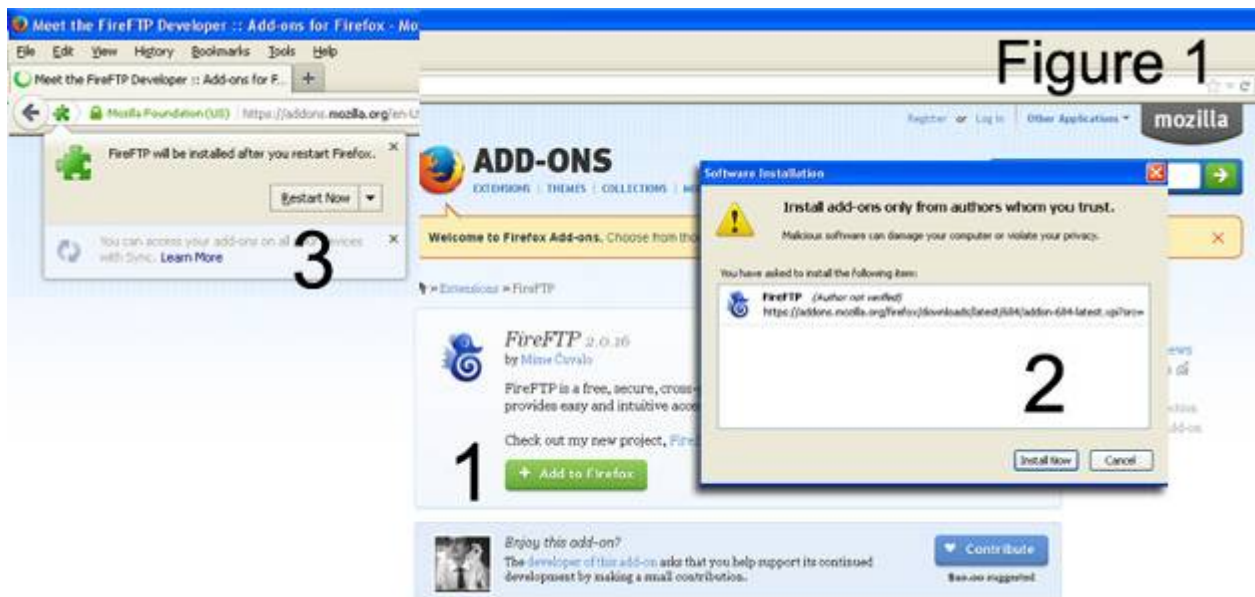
Meet the FireFTP Developer :: Add-ons for Firefox - Mo

File Edit View History Bookmarks Tools Help

Meet the FireFTP Developer :: Add-ons for F... +

Mozilla Foundation (US) https://addons.mozilla.org/en-U

Figure 1

FireFTP will be installed after you restart Firefox.

Restart Now

You can access your add-ons on all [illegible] devices with Sync. Learn More

3

Register or Log in Other Applications mozilla

ADD-ONS

EXTENSIONS | THEMES | COLLECTIONS | MO

Welcome to Firefox Add-ons. Choose from tho

» Extensions » FireFTP

FireFTP 2.0.16

by Mime Čuvalo

FireFTP is a free, secure, cross-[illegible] provides easy and intuitive acc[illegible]

Check out my new project, Fire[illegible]

1

+ Add to Firefox

Software Installation

Install add-ons only from authors whom you trust.

Malicious software can damage your computer or violate your privacy.

You have asked to install the following item:

FireFTP (Author not verified)
https://addons.mozilla.org/firefox/downloads/latest/684/addon-684-latest.xpi?src=

2

Install Now Cancel

Enjoy this add-on?

The developer of this add-on asks that you help support its continued development by making a small contribution.

Contribute

$10.00 suggested